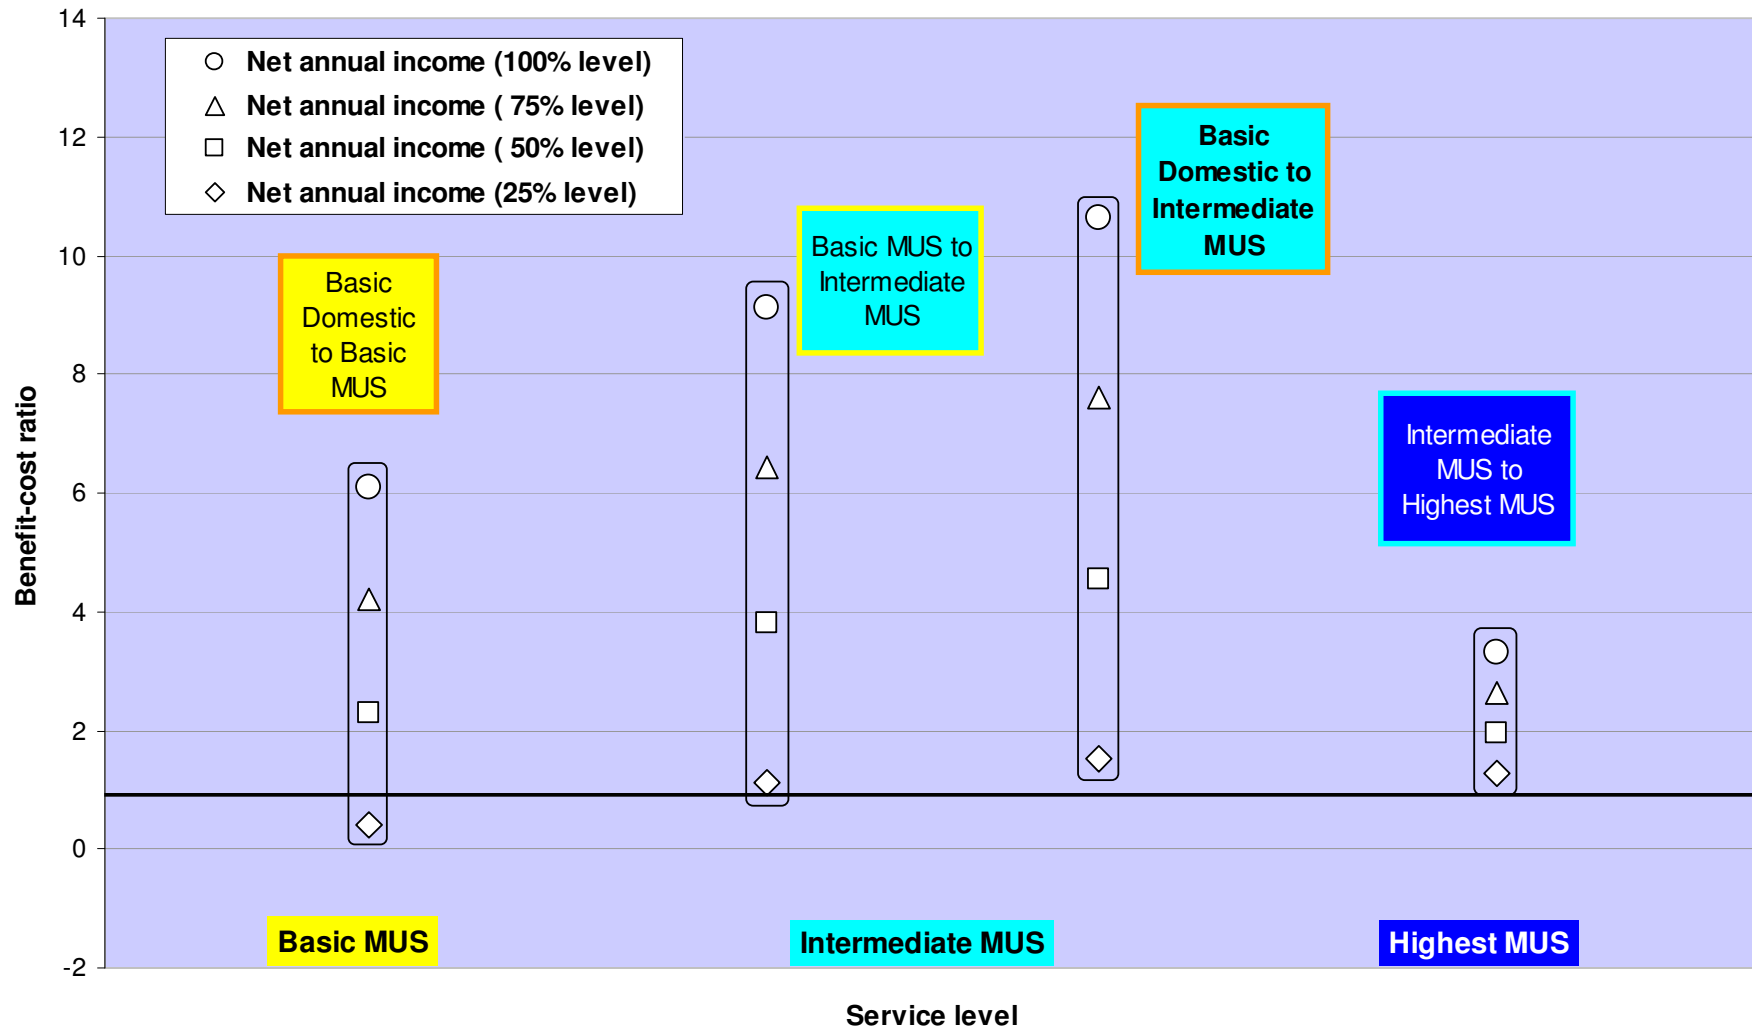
14
12
10
8
6
4
2
0
-2

Benefit-cost ratio

○ Net annual income (100% level)
△ Net annual income ( 75% level)
□ Net annual income ( 50% level)
◇ Net annual income (25% level)

Basic Domestic to Basic MUS

Basic MUS to Intermediate MUS

Basic Domestic to Intermediate MUS

Intermediate MUS to Highest MUS

Basic MUS

Intermediate MUS

Highest MUS

Service level